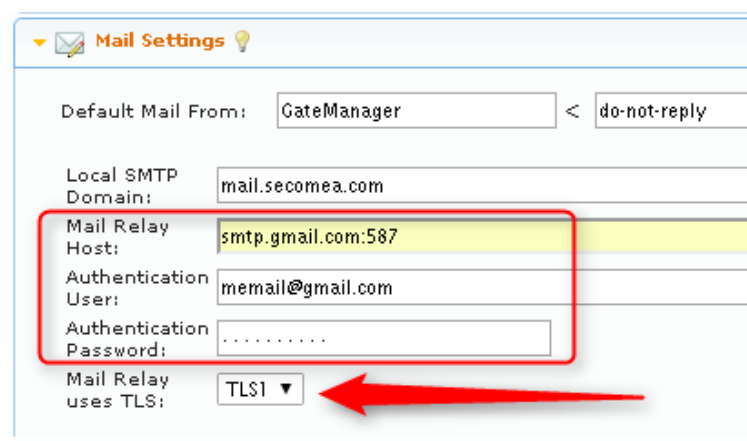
Mail Settings

Default Mail From: GateManager < do-not-reply

Local SMTP Domain: mail.secomea.com

Mail Relay Host: smtp.gmail.com:587

Authentication User: memail@gmail.com

Authentication Password: ..........

Mail Relay uses TLS: TLS1